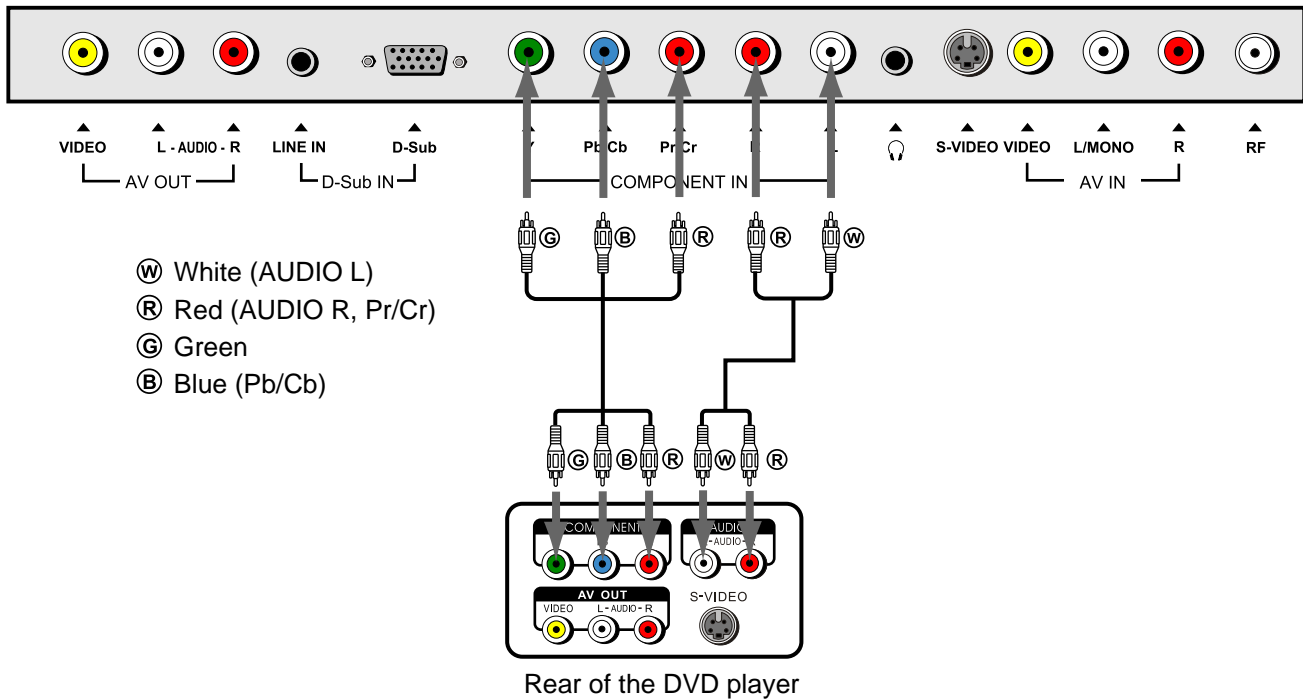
VIDEO L - AUDIO - R LINE IN D-Sub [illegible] Pb/Cb Pr/Cr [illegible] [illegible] S-VIDEO VIDEO L/MONO R RF

AV OUT D-Sub IN COMPONENT IN AV IN

Ⓖ Ⓑ Ⓡ Ⓡ Ⓦ

Ⓦ White (AUDIO L)
Ⓡ Red (AUDIO R, Pr/Cr)
Ⓖ Green
Ⓑ Blue (Pb/Cb)

Ⓖ Ⓑ Ⓡ Ⓦ Ⓡ

COMPONENT AUDIO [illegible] - AUDIO - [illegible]

AV OUT
VIDEO L - AUDIO - R
S-VIDEO

Rear of the DVD player